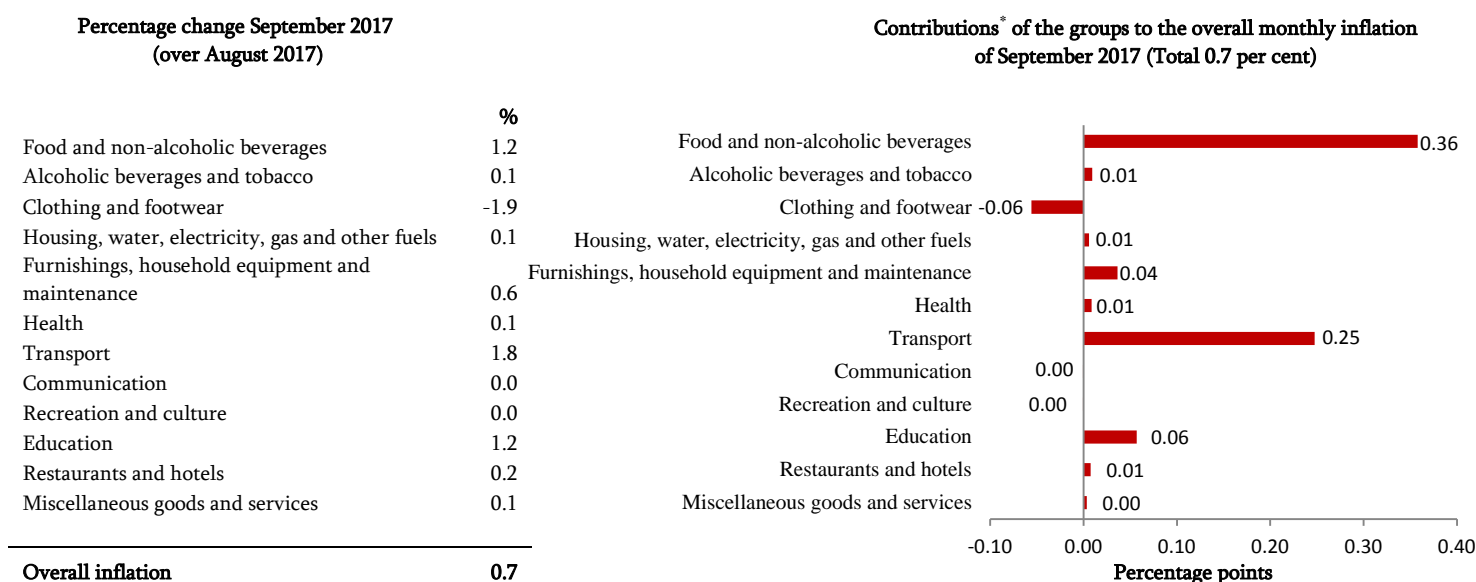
Percentage change September 2017 (over August 2017)

| | % |
|---|---|
| Food and non-alcoholic beverages | 1.2 |
| Alcoholic beverages and tobacco | 0.1 |
| Clothing and footwear | -1.9 |
| Housing, water, electricity, gas and other fuels | 0.1 |
| Furnishings, household equipment and maintenance | 0.6 |
| Health | 0.1 |
| Transport | 1.8 |
| Communication | 0.0 |
| Recreation and culture | 0.0 |
| Education | 1.2 |
| Restaurants and hotels | 0.2 |
| Miscellaneous goods and services | 0.1 |
| Overall inflation | 0.7 |

Contributions* of the groups to the overall monthly inflation of September 2017 (Total 0.7 per cent)

Food and non-alcoholic beverages 0.36
Alcoholic beverages and tobacco 0.01
Clothing and footwear -0.06
Housing, water, electricity, gas and other fuels 0.01
Furnishings, household equipment and maintenance 0.04
Health 0.01
Transport 0.25
Communication 0.00
Recreation and culture 0.00
Education 0.06
Restaurants and hotels 0.01
Miscellaneous goods and services 0.00

-0.10 0.00 0.10 0.20 0.30 0.40
Percentage points